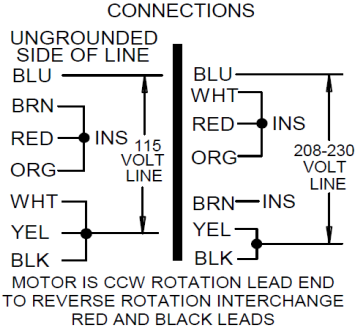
CONNECTIONS

UNGROUNDED SIDE OF LINE

BLU

BRN

RED

INS

ORG

115 VOLT LINE

WHT

YEL

BLK

BLU

WHT

RED

INS

ORG

208-230 VOLT LINE

BRN

INS

YEL

BLK

MOTOR IS CCW ROTATION LEAD END TO REVERSE ROTATION INTERCHANGE RED AND BLACK LEADS